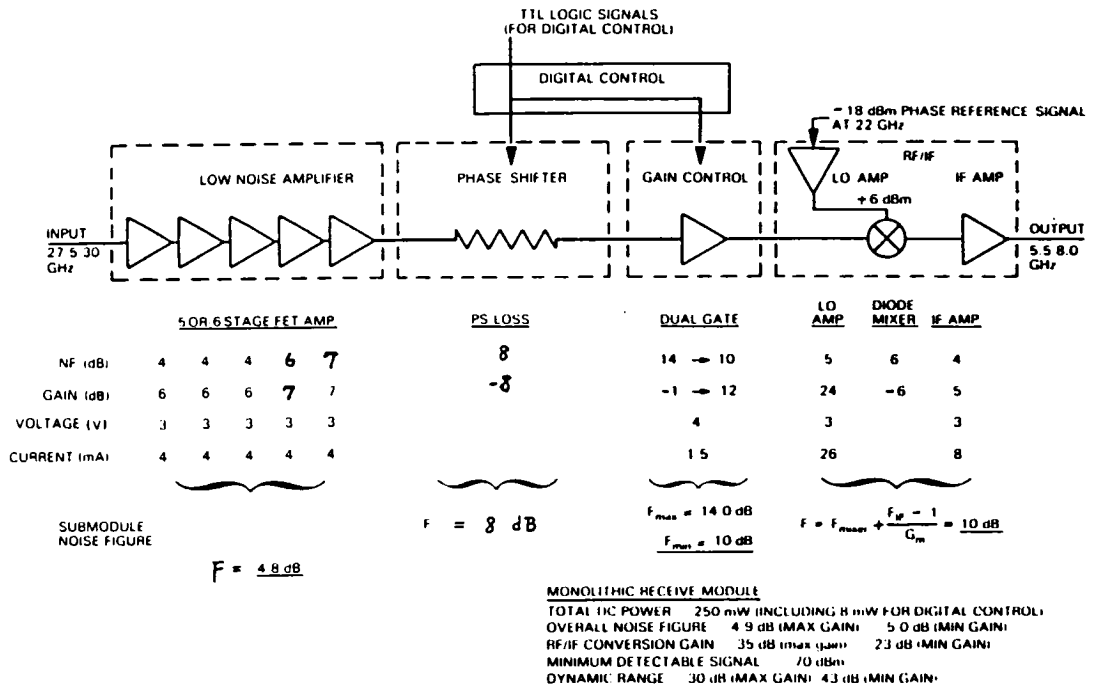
TTL LOGIC SIGNALS
(FOR DIGITAL CONTROL)

DIGITAL CONTROL

– 18 dBm PHASE REFERENCE SIGNAL AT 22 GHz

RF/IF

LOW NOISE AMPLIFIER

PHASE SHIFTER

GAIN CONTROL

LO AMP

IF AMP

+ 6 dBm

INPUT
27.5 30 GHz

OUTPUT
5.5 8.0 GHz

5 OR 6 STAGE FET AMP

PS LOSS

DUAL GATE

LO AMP

DIODE MIXER

IF AMP

| | | | | | | | | | | |
|---|---|---|---|---|---|---|---|---|---|---|
| NF (dB) | 4 | 4 | 4 | 6 | 7 | 8 | 14 → 10 | 5 | 6 | 4 |
| GAIN (dB) | 6 | 6 | 6 | 7 | 7 | -8 | -1 → 12 | 24 | -6 | 5 |
| VOLTAGE (V) | 3 | 3 | 3 | 3 | 3 | | 4 | 3 | | 3 |
| CURRENT (mA) | 4 | 4 | 4 | 4 | 4 | | 1.5 | 26 | | 8 |

SUBMODULE NOISE FIGURE

F = 4.8 dB

F = 8 dB

$F_{max}$ = 14.0 dB

$F_{min}$ = 10 dB

$F = F_{mixer} + \frac{F_{IF} - 1}{G_m}$ = 10 dB

MONOLITHIC RECEIVE MODULE
TOTAL DC POWER 250 mW (INCLUDING 8 mW FOR DIGITAL CONTROL)
OVERALL NOISE FIGURE 4.9 dB (MAX GAIN) 5.0 dB (MIN GAIN)
RF/IF CONVERSION GAIN 35 dB (max gain) 23 dB (MIN GAIN)
MINIMUM DETECTABLE SIGNAL 70 dBm
DYNAMIC RANGE 30 dB (MAX GAIN) 43 dB (MIN GAIN)